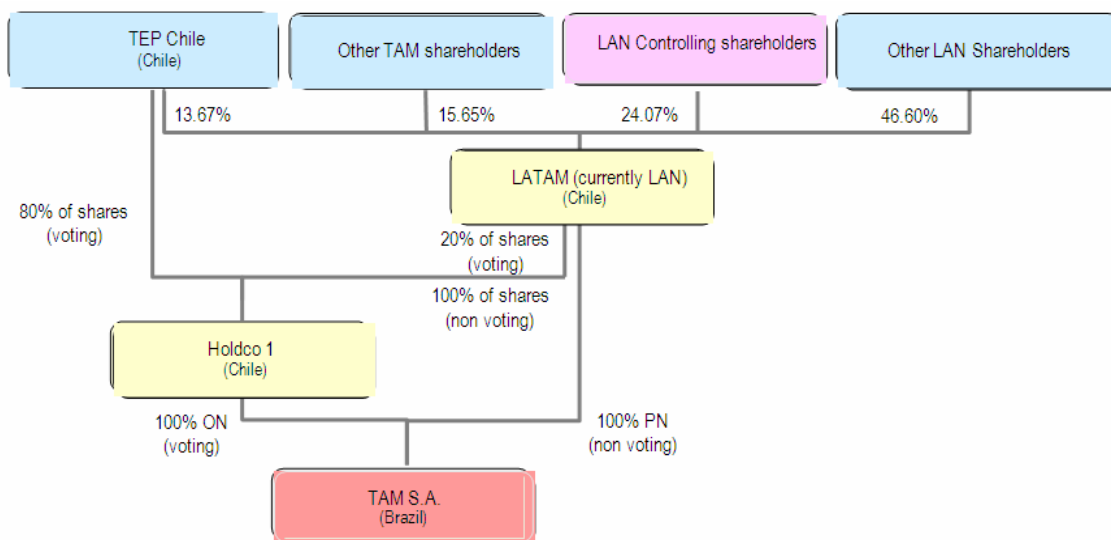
TEP Chile
(Chile)

Other TAM shareholders

LAN Controlling shareholders

Other LAN Shareholders

13.67%

15.65%

24.07%

46.60%

LATAM (currently LAN)
(Chile)

80% of shares
(voting)

20% of shares
(voting)

100% of shares
(non voting)

Holdco 1
(Chile)

100% ON
(voting)

100% PN
(non voting)

TAM S.A.
(Brazil)